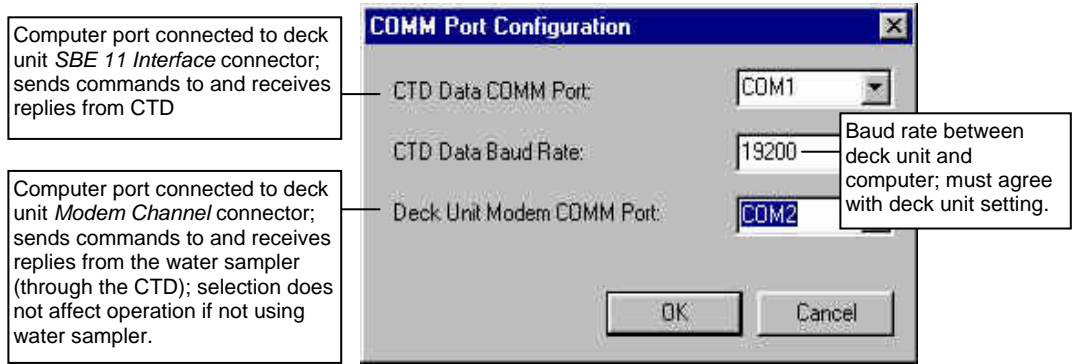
Computer port connected to deck unit *SBE 11 Interface* connector; sends commands to and receives replies from CTD

Computer port connected to deck unit *Modem Channel* connector; sends commands to and receives replies from the water sampler (through the CTD); selection does not affect operation if not using water sampler.

COMM Port Configuration

CTD Data COMM Port:

COM1

CTD Data Baud Rate:

19200

Baud rate between deck unit and computer; must agree with deck unit setting.

Deck Unit Modem COMM Port:

COM2

OK

Cancel